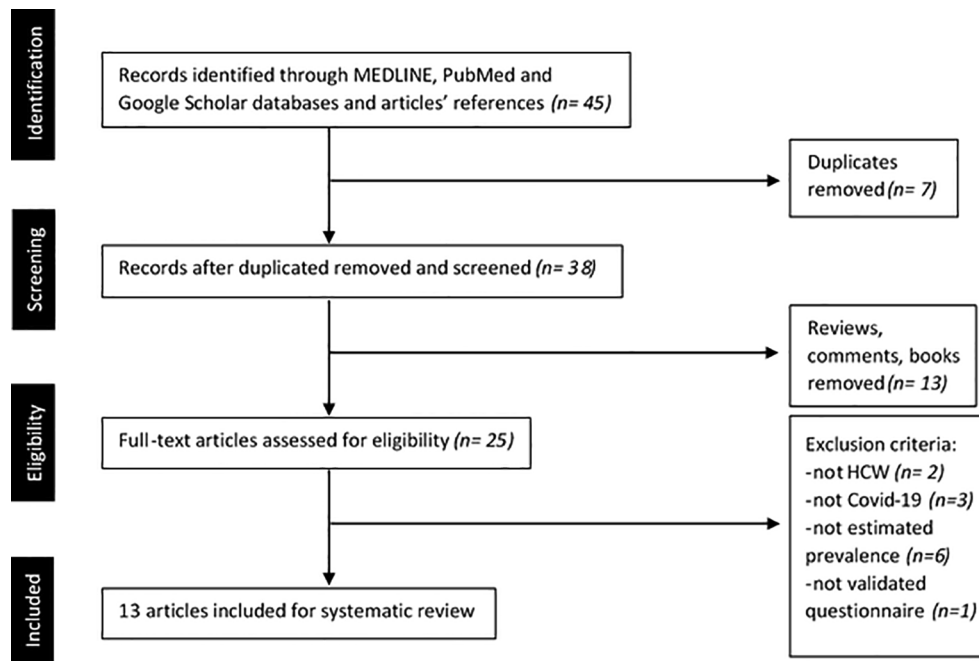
Identification

Records identified through MEDLINE, PubMed and Google Scholar databases and articles' references (n= 45)

Duplicates removed (n= 7)

Screening

Records after duplicated removed and screened (n= 38)

Reviews, comments, books removed (n= 13)

Eligibility

Full-text articles assessed for eligibility (n= 25)

Exclusion criteria:
-not HCW (n= 2)
-not Covid-19 (n=3)
-not estimated prevalence (n=6)
-not validated questionnaire (n=1)

Included

13 articles included for systematic review